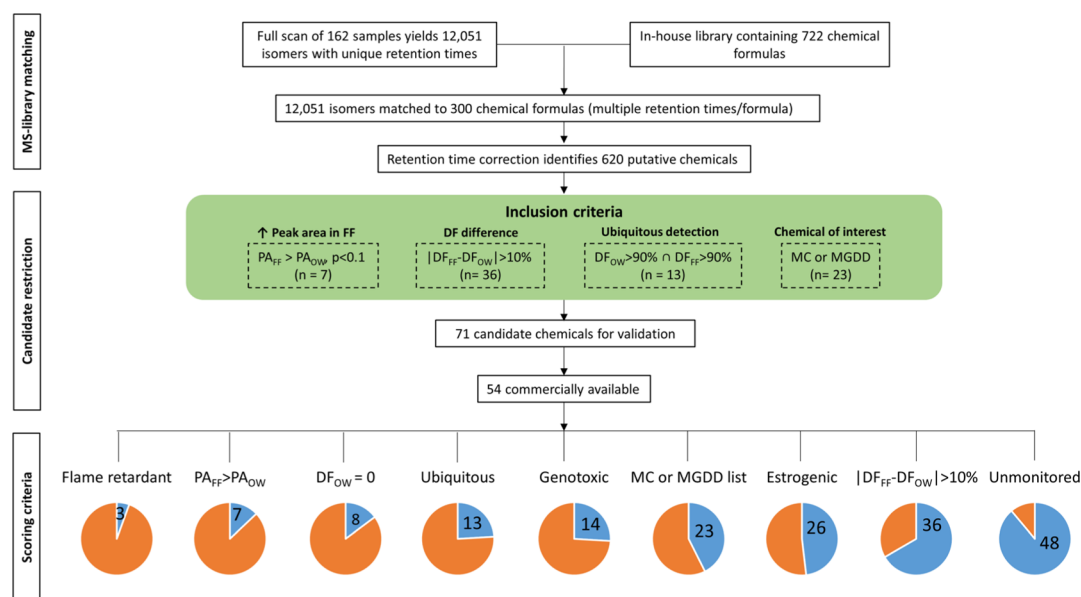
MS-library matching

Full scan of 162 samples yields 12,051 isomers with unique retention times

In-house library containing 722 chemical formulas

12,051 isomers matched to 300 chemical formulas (multiple retention times/formula)

Retention time correction identifies 620 putative chemicals

Candidate restriction

Inclusion criteria

↑ Peak area in FF
$PA_{FF} > PA_{OW}$, p<0.1
(n = 7)

DF difference
$|DF_{FF}-DF_{OW}|>10\%$
(n= 36)

Ubiquitous detection
$DF_{OW}>90\% \cap DF_{FF}>90\%$
(n = 13)

Chemical of interest
MC or MGDD
(n= 23)

71 candidate chemicals for validation

54 commercially available

Scoring criteria

Flame retardant
3

$PA_{FF}>PA_{OW}$
7

$DF_{OW} = 0$
8

Ubiquitous
13

Genotoxic
14

MC or MGDD list
23

Estrogenic
26

$|DF_{FF}-DF_{OW}|>10\%$
36

Unmonitored
48